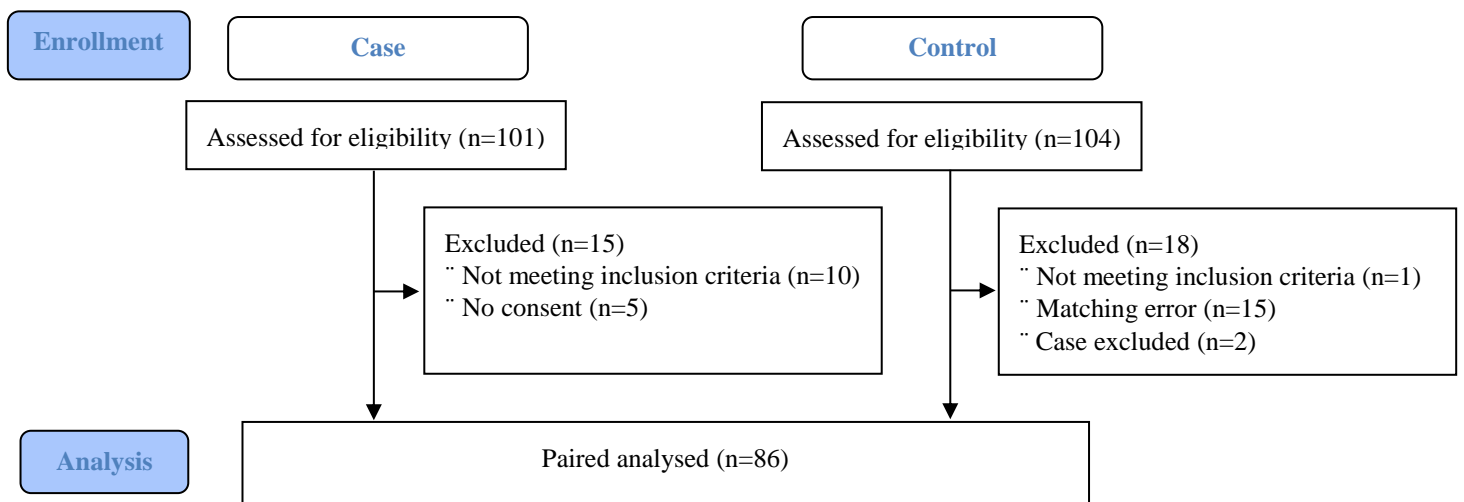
Enrollment

Case

Control

Assessed for eligibility (n=101)

Assessed for eligibility (n=104)

Excluded (n=15)
¨ Not meeting inclusion criteria (n=10)
¨ No consent (n=5)

Excluded (n=18)
¨ Not meeting inclusion criteria (n=1)
¨ Matching error (n=15)
¨ Case excluded (n=2)

Analysis

Paired analysed (n=86)